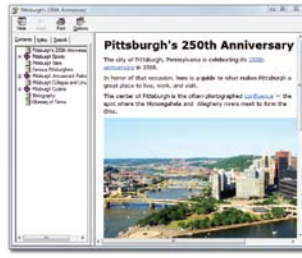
Pittsburgh's 250th Anniversary

Hide Back Print Options

Contents Index Search

Pittsburgh's 250th Anniversary
Pittsburgh Sports
Pittsburgh Sites
Famous Pittsburghers
Pittsburgh Amusement Parks
Pittsburgh Colleges and Universities
Pittsburgh Cuisine
Bibliography
Glossary of Terms

Pittsburgh's 250th Anniversary

The city of Pittsburgh, Pennsylvania is celebrating its 250th anniversary in 2008.

In honor of that occasion, here is a guide to what makes Pittsburgh a great place to live, work, and visit.

The center of Pittsburgh is the often-photographed confluence — the spot where the Monongahela and Allegheny rivers meet to form the Ohio.